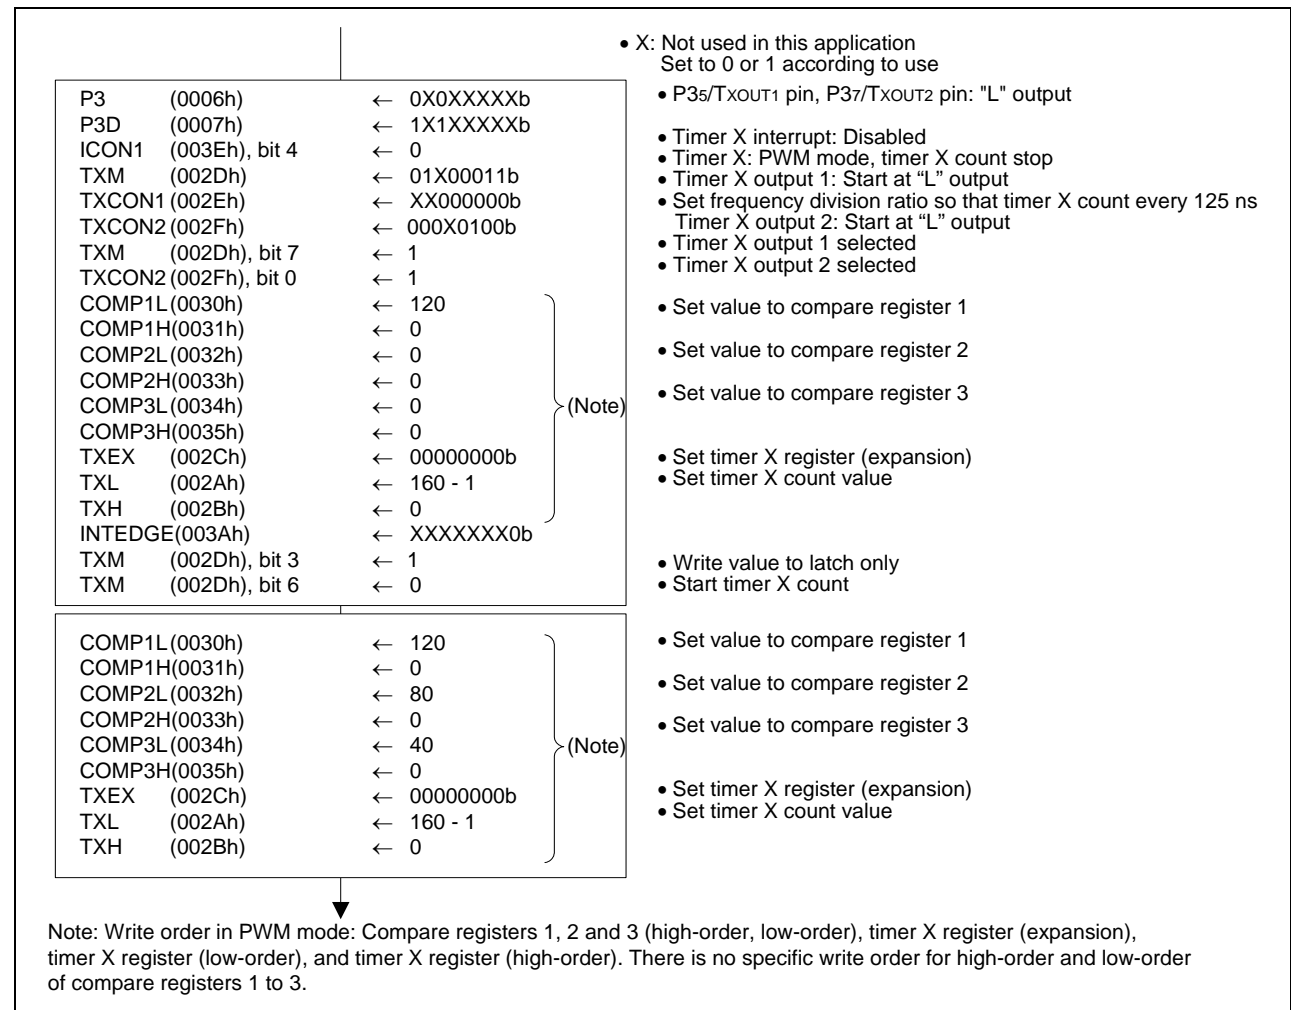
P3 (0006h) ← 0X0XXXXXb
P3D (0007h) ← 1X1XXXXXb
ICON1 (003Eh), bit 4 ← 0
TXM (002Dh) ← 01X00011b
TXCON1 (002Eh) ← XX000000b
TXCON2 (002Fh) ← 000X0100b
TXM (002Dh), bit 7 ← 1
TXCON2 (002Fh), bit 0 ← 1
COMP1L (0030h) ← 120
COMP1H (0031h) ← 0
COMP2L (0032h) ← 0
COMP2H (0033h) ← 0
COMP3L (0034h) ← 0
COMP3H (0035h) ← 0
TXEX (002Ch) ← 00000000b
TXL (002Ah) ← 160 - 1
TXH (002Bh) ← 0
(Note)
INTEDGE (003Ah) ← XXXXXXX0b
TXM (002Dh), bit 3 ← 1
TXM (002Dh), bit 6 ← 0

• X: Not used in this application
Set to 0 or 1 according to use
• P3$_5$/TXOUT1 pin, P3$_7$/TXOUT2 pin: "L" output
• Timer X interrupt: Disabled
• Timer X: PWM mode, timer X count stop
• Timer X output 1: Start at "L" output
• Set frequency division ratio so that timer X count every 125 ns
Timer X output 2: Start at "L" output
• Timer X output 1 selected
• Timer X output 2 selected
• Set value to compare register 1
• Set value to compare register 2
• Set value to compare register 3
• Set timer X register (expansion)
• Set timer X count value
• Write value to latch only
• Start timer X count

COMP1L (0030h) ← 120
COMP1H (0031h) ← 0
COMP2L (0032h) ← 80
COMP2H (0033h) ← 0
COMP3L (0034h) ← 40
COMP3H (0035h) ← 0
TXEX (002Ch) ← 00000000b
TXL (002Ah) ← 160 - 1
TXH (002Bh) ← 0
(Note)

• Set value to compare register 1
• Set value to compare register 2
• Set value to compare register 3
• Set timer X register (expansion)
• Set timer X count value

Note: Write order in PWM mode: Compare registers 1, 2 and 3 (high-order, low-order), timer X register (expansion), timer X register (low-order), and timer X register (high-order). There is no specific write order for high-order and low-order of compare registers 1 to 3.